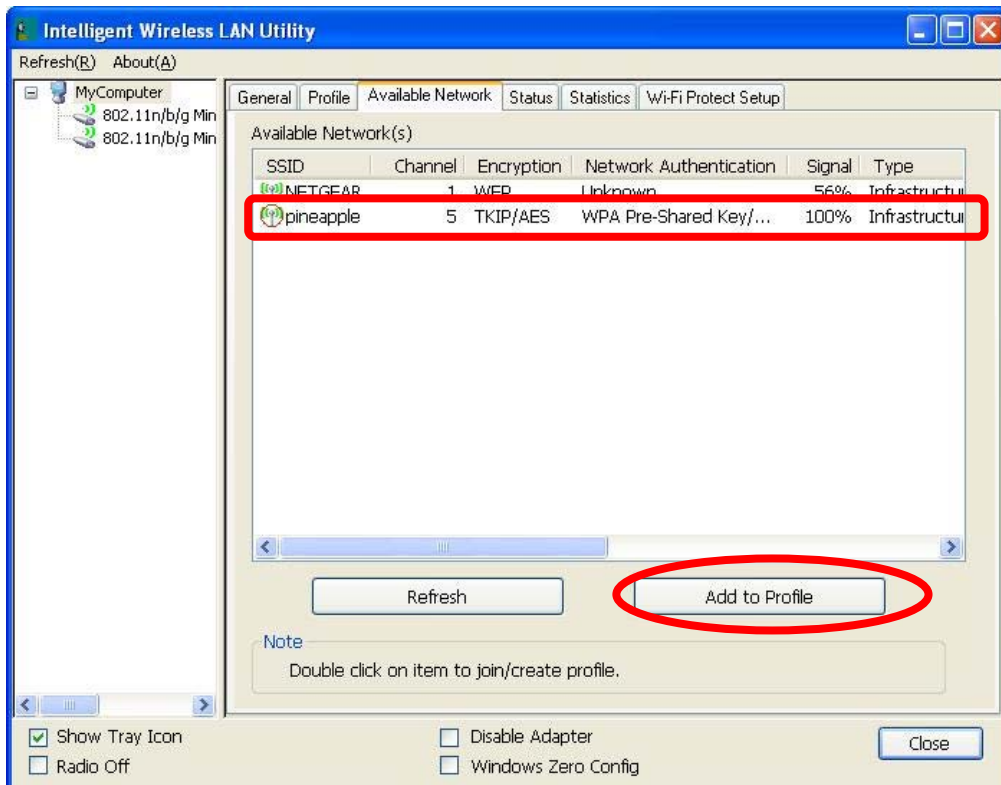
Intelligent Wireless LAN Utility

Refresh(R) About(A)

MyComputer
802.11n/b/g Min
802.11n/b/g Min

General | Profile | Available Network | Status | Statistics | Wi-Fi Protect Setup

Available Network(s)

| SSID | Channel | Encryption | Network Authentication | Signal | Type |
|---|---|---|---|---|---|
| NETGEAR | 1 | WEP | Unknown | 56% | Infrastructui |
| pineapple | 5 | TKIP/AES | WPA Pre-Shared Key/... | 100% | Infrastructui |

Refresh

Add to Profile

Note
Double click on item to join/create profile.

Show Tray Icon
Radio Off
Disable Adapter
Windows Zero Config
Close